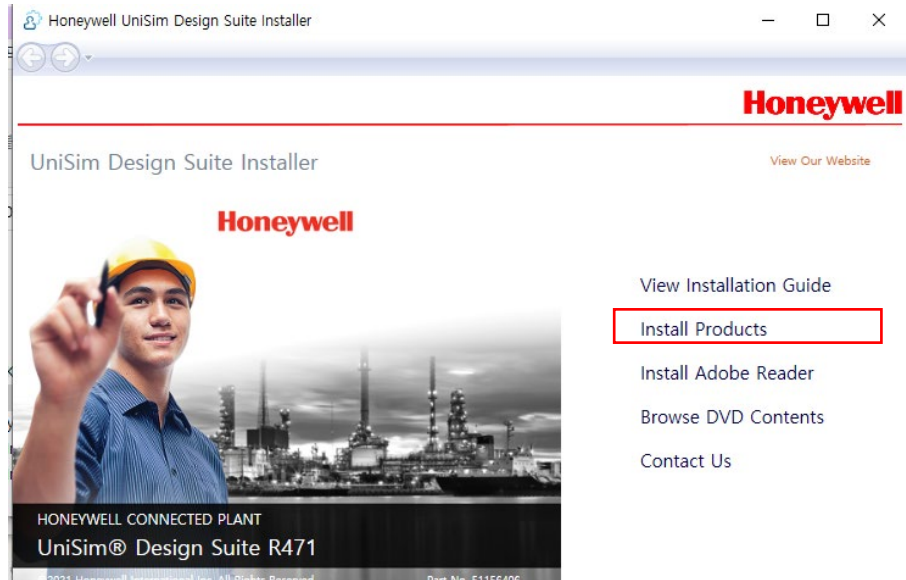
Honeywell UniSim Design Suite Installer

Honeywell

UniSim Design Suite Installer

View Our Website

Honeywell

View Installation Guide

Install Products

Install Adobe Reader

Browse DVD Contents

Contact Us

HONEYWELL CONNECTED PLANT

UniSim® Design Suite R471

©2021 Honeywell International, Inc. All Rights Reserved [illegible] Part No. 51156406